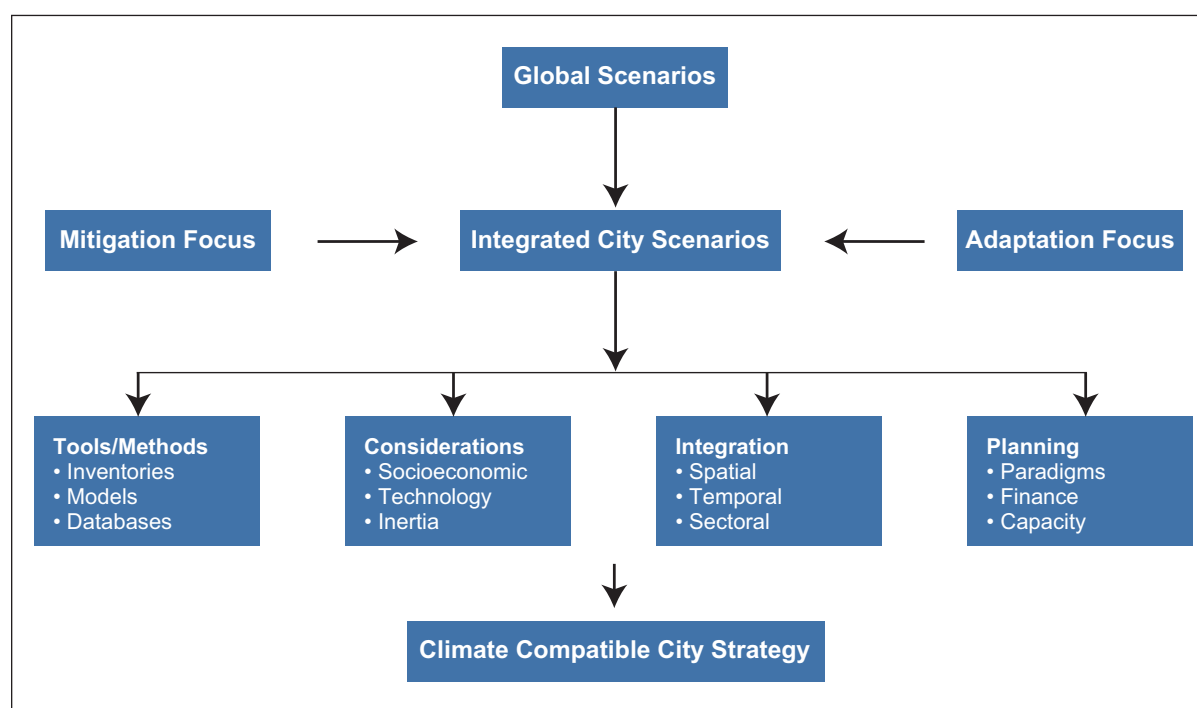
Global Scenarios

Mitigation Focus

Integrated City Scenarios

Adaptation Focus

Tools/Methods
• Inventories
• Models
• Databases

Considerations
• Socioeconomic
• Technology
• Inertia

Integration
• Spatial
• Temporal
• Sectoral

Planning
• Paradigms
• Finance
• Capacity

Climate Compatible City Strategy